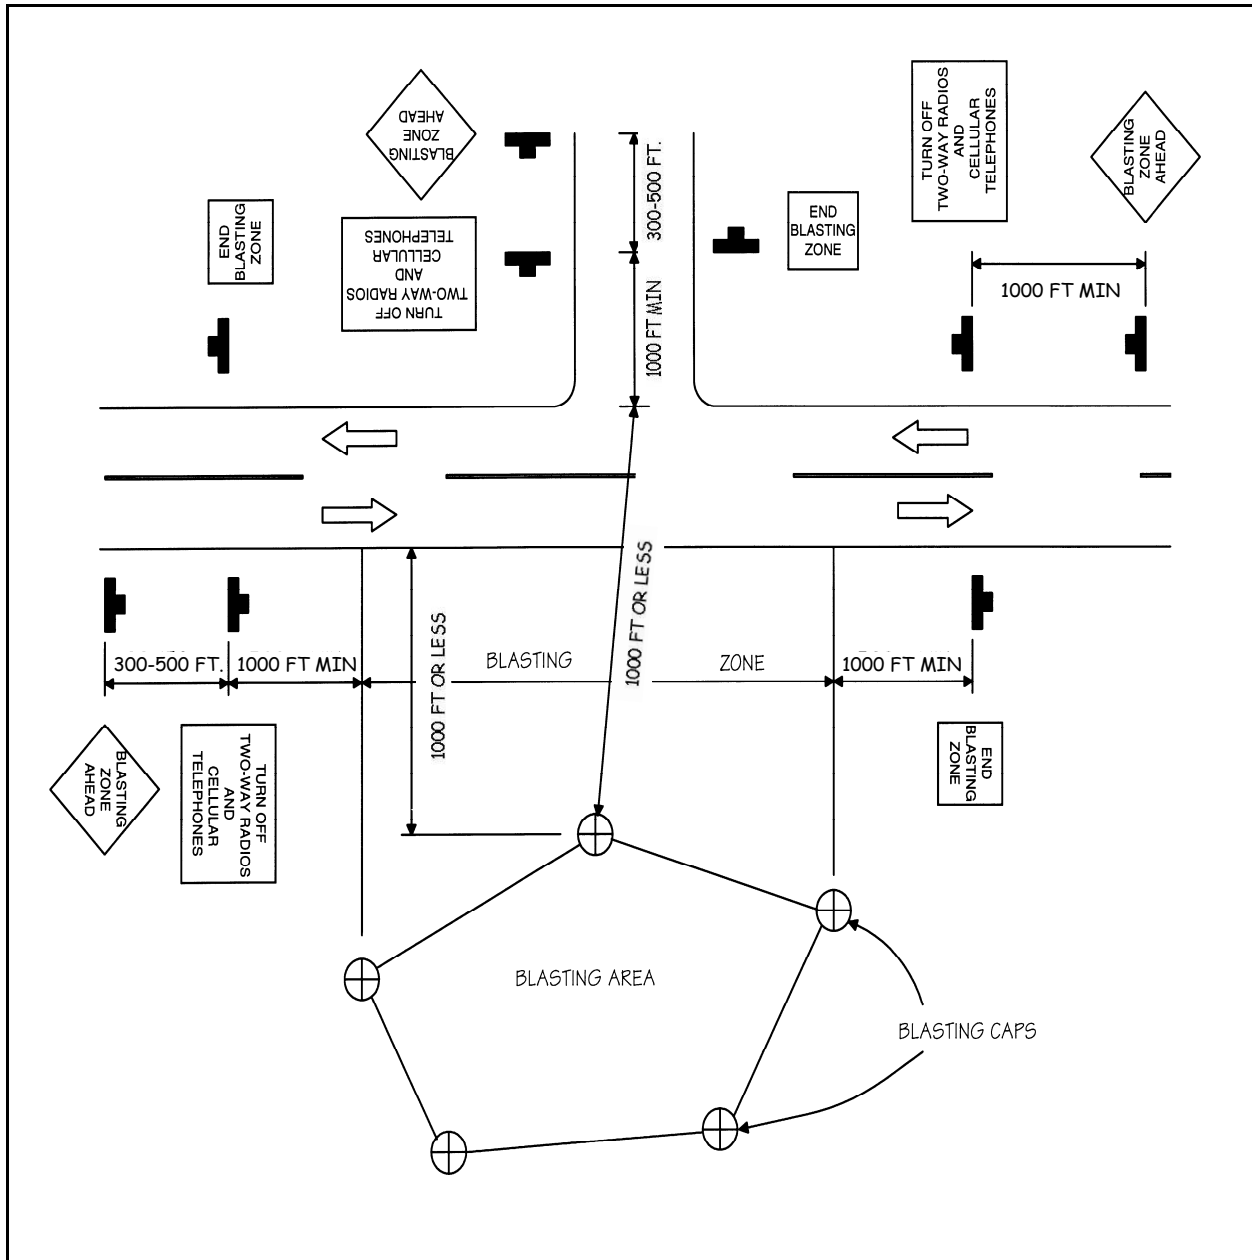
BLASTING ZONE AHEAD

TURN OFF TWO-WAY RADIOS AND CELLULAR TELEPHONES

BLASTING ZONE AHEAD

END BLASTING ZONE

TURN OFF TWO-WAY RADIOS AND CELLULAR TELEPHONES

300-500 FT.

END BLASTING ZONE

1000 FT MIN

1000 FT MIN

1000 FT OR LESS

1000 FT OR LESS

300-500 FT.

1000 FT MIN

BLASTING

ZONE

1000 FT MIN

BLASTING ZONE AHEAD

TURN OFF TWO-WAY RADIOS AND CELLULAR TELEPHONES

END BLASTING ZONE

BLASTING AREA

BLASTING CAPS